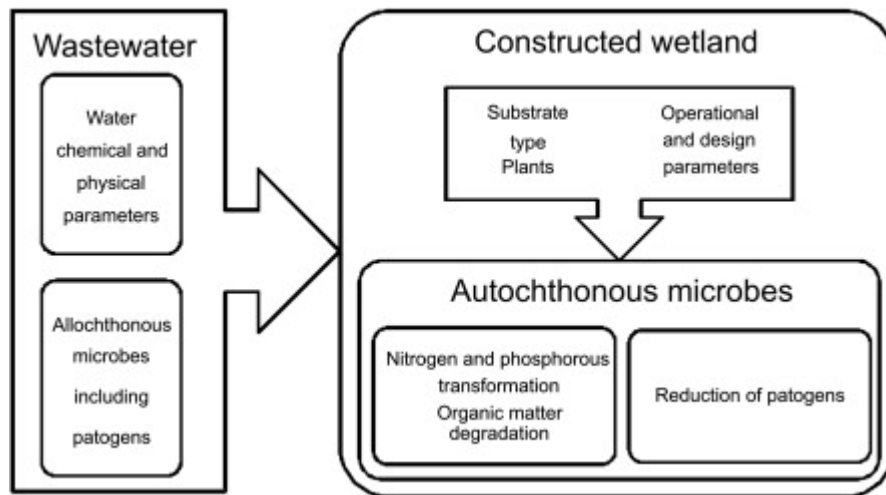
Wastewater

Water chemical and physical parameters

Allochthonous microbes including patogens

Constructed wetland

Substrate type Plants

Operational and design parameters

Autochthonous microbes

Nitrogen and phosphorous transformation Organic matter degradation

Reduction of patogens